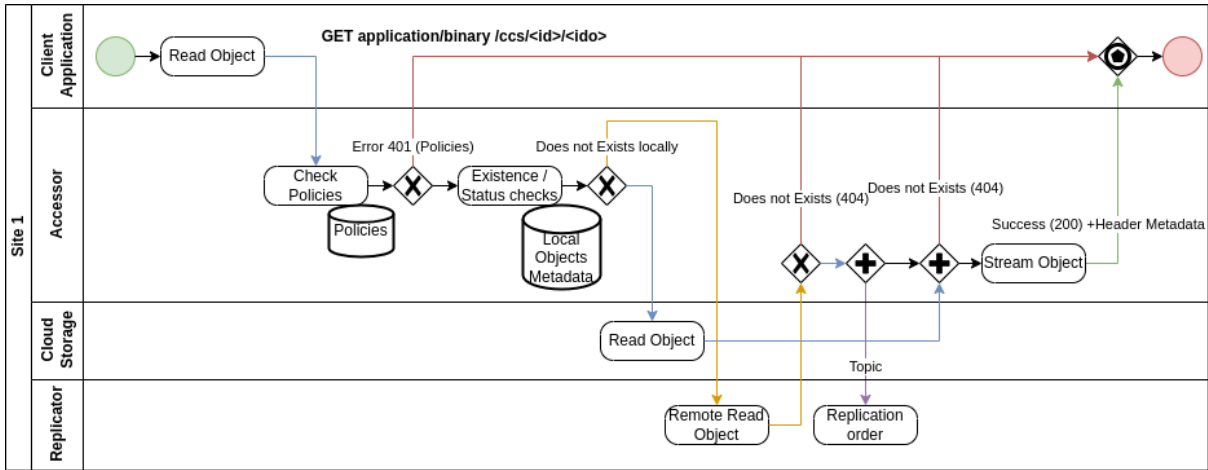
Site 1

Client Application

Read Object

GET application/binary /ccs/<id>/<ido>

Accessor

Error 401 (Policies)

Does not Exists locally

Check Policies

Policies

Existence / Status checks

Local Objects Metadata

Does not Exists (404)

Does not Exists (404)

Success (200) +Header Metadata

Stream Object

Cloud Storage

Read Object

Topic

Replicator

Remote Read Object

Replication order